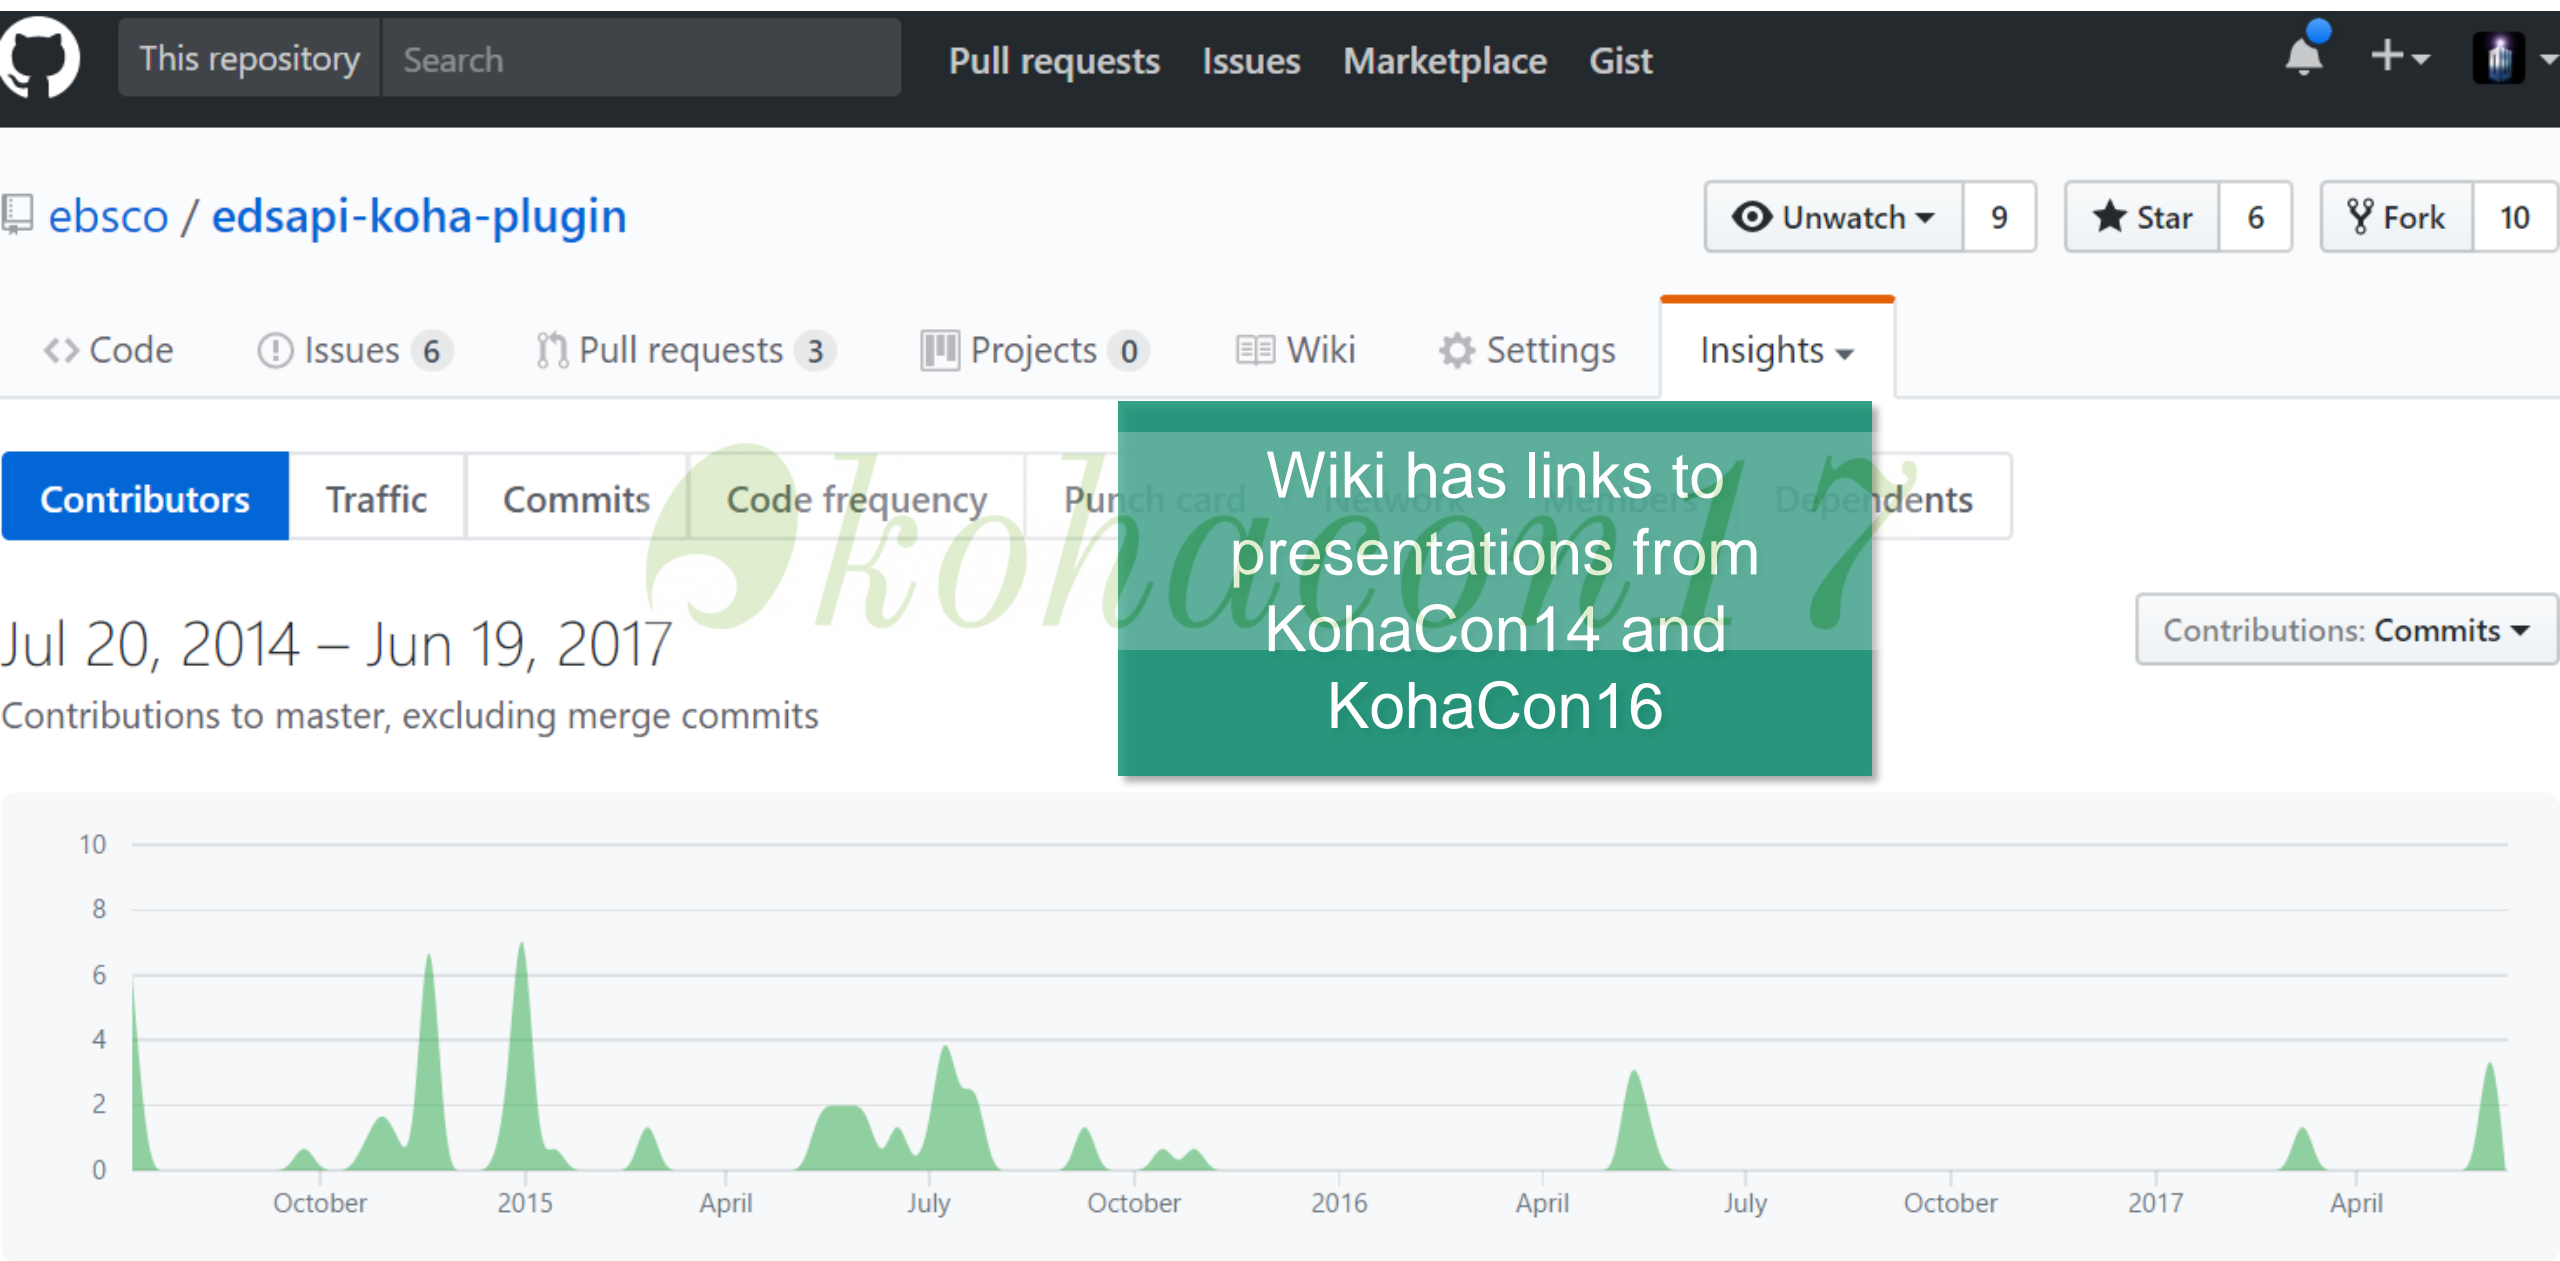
This repository Search Pull requests Issues Marketplace Gist

ebsco / edsapi-koha-plugin

Unwatch 9 Star 6 Fork 10

Code Issues 6 Pull requests 3 Projects 0 Wiki Settings Insights

Contributors Traffic Commits Code frequency Punch card Network Members Dependents

kohacon17

Wiki has links to presentations from KohaCon14 and KohaCon16

Jul 20, 2014 – Jun 19, 2017

Contributions to master, excluding merge commits

Contributions: Commits

10
8
6
4
2
0

October 2015 April July October 2016 April July October 2017 April